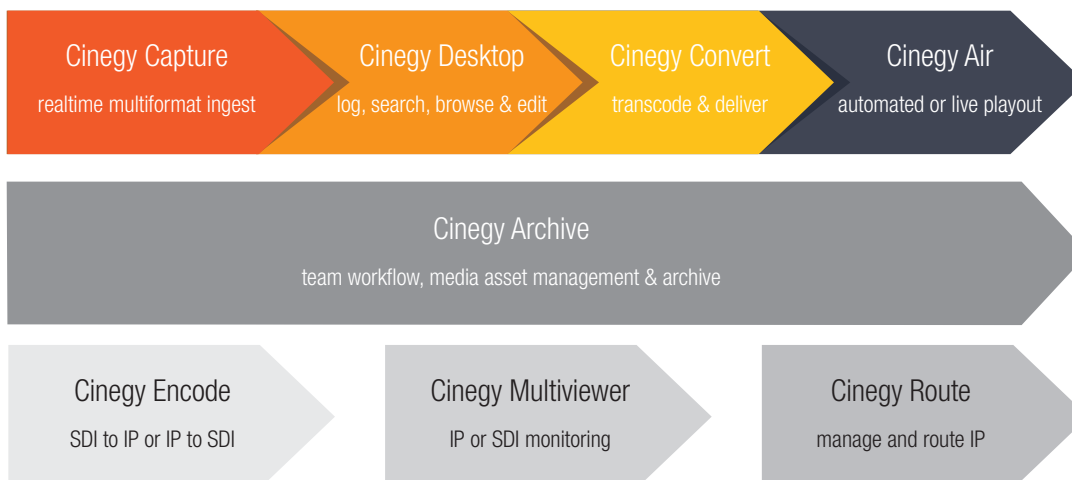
Cinegy Capture
realtime multiformat ingest

Cinegy Desktop
log, search, browse & edit

Cinegy Convert
transcode & deliver

Cinegy Air
automated or live playout

Cinegy Archive
team workflow, media asset management & archive

Cinegy Encode
SDI to IP or IP to SDI

Cinegy Multiviewer
IP or SDI monitoring

Cinegy Route
manage and route IP